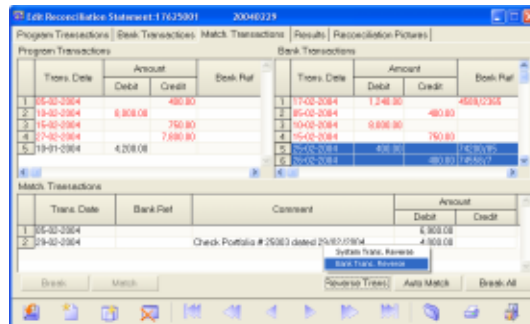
Edit Reconciliation Statement:17625801 20040229

Program Transactions | Bank Transactions | Match Transactions | Results | Reconciliation Pictures

Program Transactions

| | Trans. Date | Amount Debit | Amount Credit | Bank Ref |
|---|---|---|---|---|
| 1 | 05-02-2004 | | 480.00 | |
| 2 | 10-02-2004 | 8,800.00 | | |
| 3 | 15-02-2004 | | 750.00 | |
| 4 | 27-02-2004 | | 7,600.00 | |
| 5 | 10-01-2004 | 4,200.00 | | |

Bank Transactions

| | Trans. Date | Amount Debit | Amount Credit | Bank Ref |
|---|---|---|---|---|
| 1 | 17-02-2004 | 1,240.00 | | 4508/2306 |
| 2 | 05-02-2004 | | 480.00 | |
| 3 | 10-02-2004 | 8,800.00 | | |
| 4 | 15-02-2004 | | 750.00 | |
| 5 | 29-02-2004 | 400.00 | | 74295/95 |
| 6 | 26-02-2004 | | 480.00 | 74580/7 |

Match Transactions

| | Trans. Date | Bank Ref | Comment | Amount Debit | Amount Credit |
|---|---|---|---|---|---|
| 1 | 06-02-2004 | | | 6,900.00 | |
| 2 | 29-02-2004 | | Check Portfolio # 25083 dated 29/02/2004 | 4,900.00 | |

System Trans. Reverse
Bank Trans. Reverse

Break | Match | Reverse Trans | Auto Match | Break All